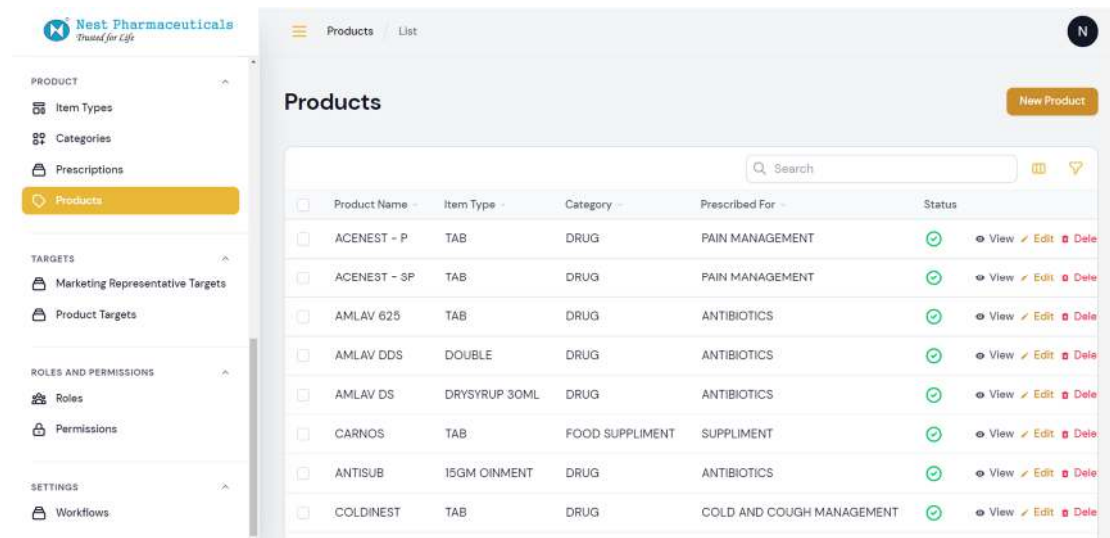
Nest Pharmaceuticals
Trusted for Life

PRODUCT
Item Types
Categories
Prescriptions
Products

TARGETS
Marketing Representative Targets
Product Targets

ROLES AND PERMISSIONS
Roles
Permissions

SETTINGS
Workflows

Products / List

N

Products

New Product

Search

| Product Name | Item Type | Category | Prescribed For | Status | |
|---|---|---|---|---|---|
| ACENEST - P | TAB | DRUG | PAIN MANAGEMENT | | View Edit Dele |
| ACENEST - SP | TAB | DRUG | PAIN MANAGEMENT | | View Edit Dele |
| AMLAV 625 | TAB | DRUG | ANTIBIOTICS | | View Edit Dele |
| AMLAV DDS | DOUBLE | DRUG | ANTIBIOTICS | | View Edit Dele |
| AMLAV DS | DRYSYRUP 30ML | DRUG | ANTIBIOTICS | | View Edit Dele |
| CARNOS | TAB | FOOD SUPPLIMENT | SUPPLIMENT | | View Edit Dele |
| ANTISUB | 15GM OINMENT | DRUG | ANTIBIOTICS | | View Edit Dele |
| COLDINEST | TAB | DRUG | COLD AND COUGH MANAGEMENT | | View Edit Dele |